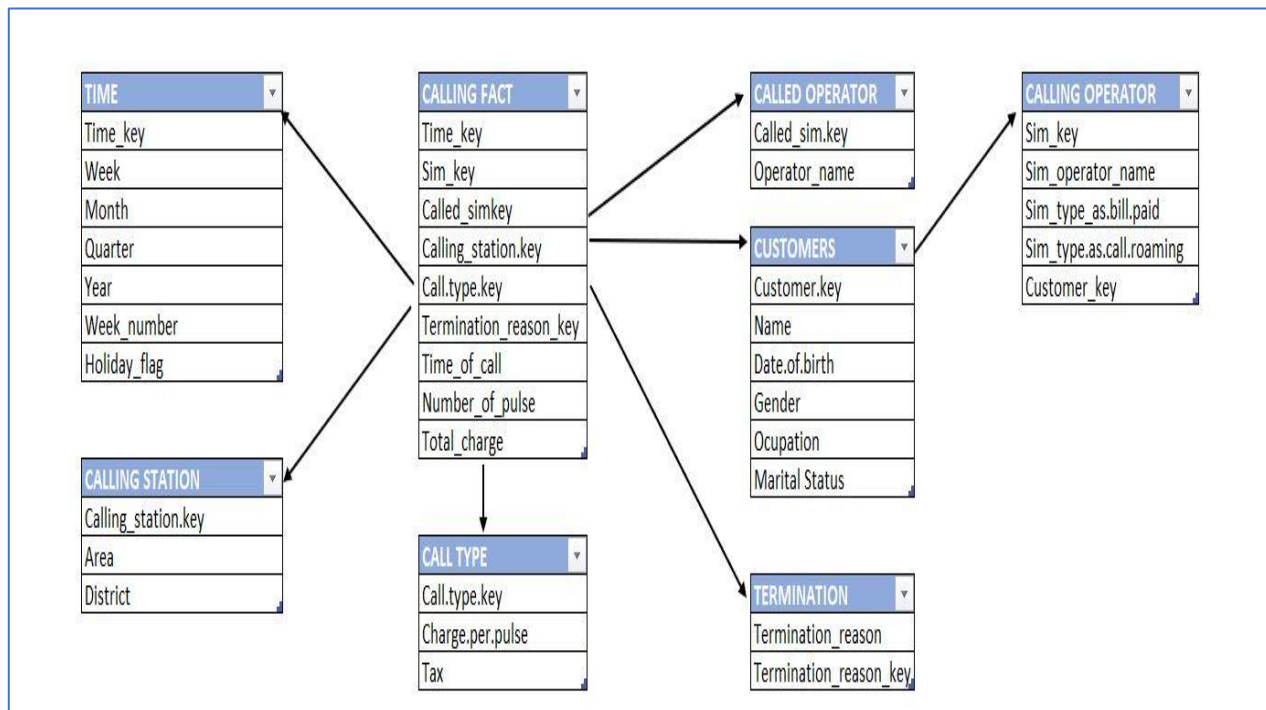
| TIME |
|---|
| Time_key |
| Week |
| Month |
| Quarter |
| Year |
| Week_number |
| Holiday_flag |

| CALLING FACT |
|---|
| Time_key |
| Sim_key |
| Called_simkey |
| Calling_station.key |
| Call.type.key |
| Termination_reason_key |
| Time_of_call |
| Number_of_pulse |
| Total_charge |

| CALLED OPERATOR |
|---|
| Called_sim.key |
| Operator_name |

| CALLING OPERATOR |
|---|
| Sim_key |
| Sim_operator_name |
| Sim_type_as.bill.paid |
| Sim_type.as.call.roaming |
| Customer_key |

| CUSTOMERS |
|---|
| Customer.key |
| Name |
| Date.of.birth |
| Gender |
| Ocupation |
| Marital Status |

| CALLING STATION |
|---|
| Calling_station.key |
| Area |
| District |

| CALL TYPE |
|---|
| Call.type.key |
| Charge.per.pulse |
| Tax |

| TERMINATION |
|---|
| Termination_reason |
| Termination_reason_key |